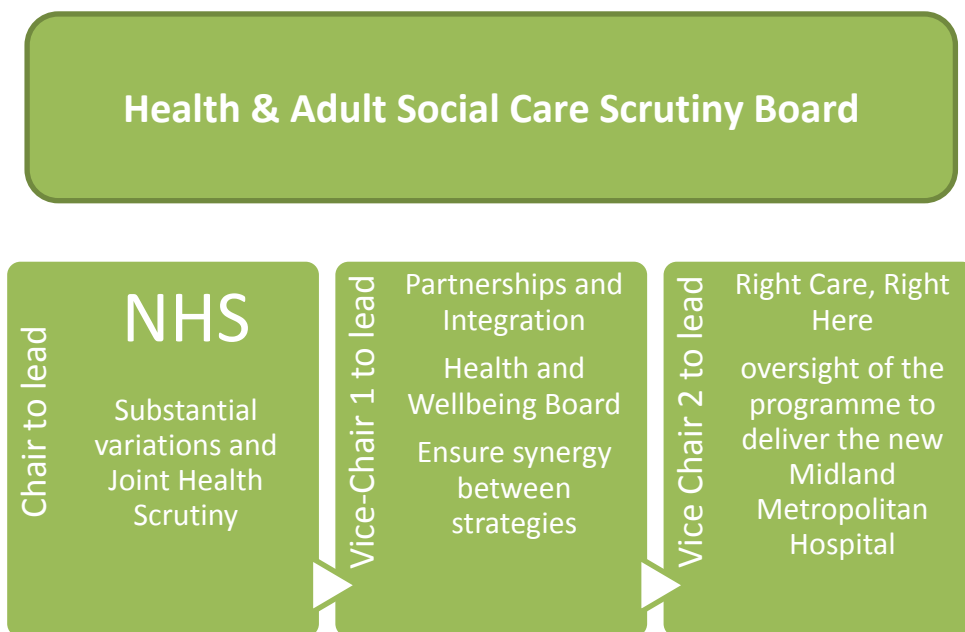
Health & Adult Social Care Scrutiny Board

Chair to lead

NHS

Substantial variations and Joint Health Scrutiny

Vice-Chair 1 to lead

Partnerships and Integration

Health and Wellbeing Board

Ensure synergy between strategies

Vice Chair 2 to lead

Right Care, Right Here

oversight of the programme to deliver the new Midland Metropolitan Hospital